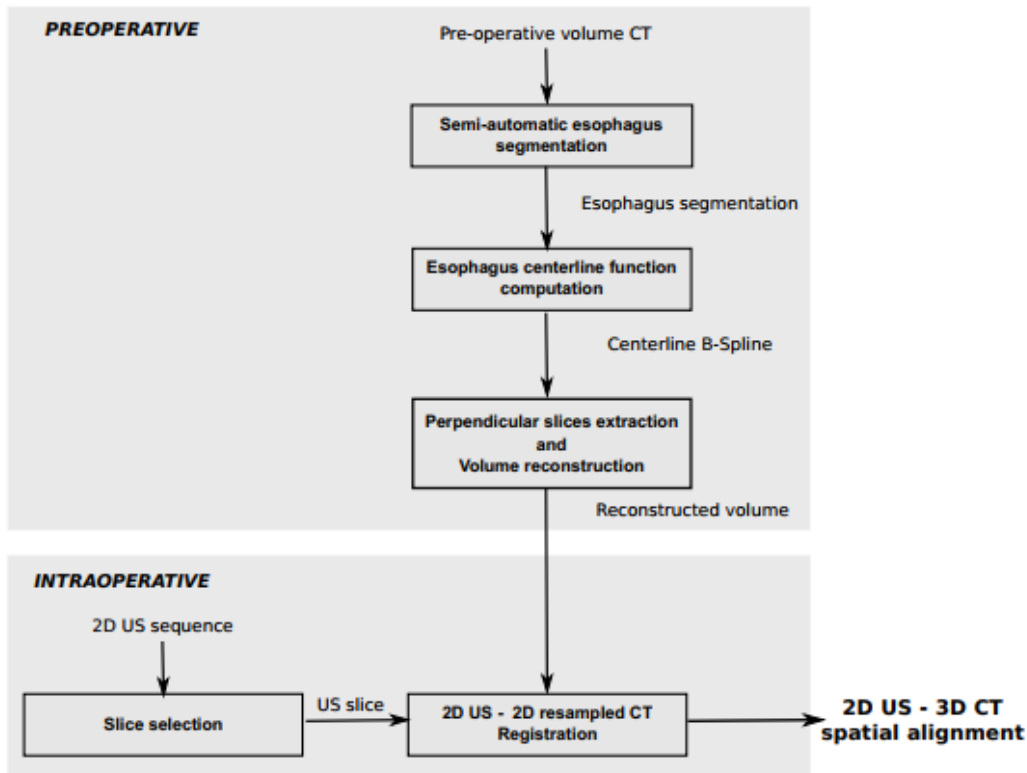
PREOPERATIVE

Pre-operative volume CT

Semi-automatic esophagus segmentation

Esophagus segmentation

Esophagus centerline function computation

Centerline B-Spline

Perpendicular slices extraction and Volume reconstruction

Reconstructed volume

INTRAOPERATIVE

2D US sequence

Slice selection

US slice

2D US - 2D resampled CT Registration

2D US - 3D CT spatial alignment